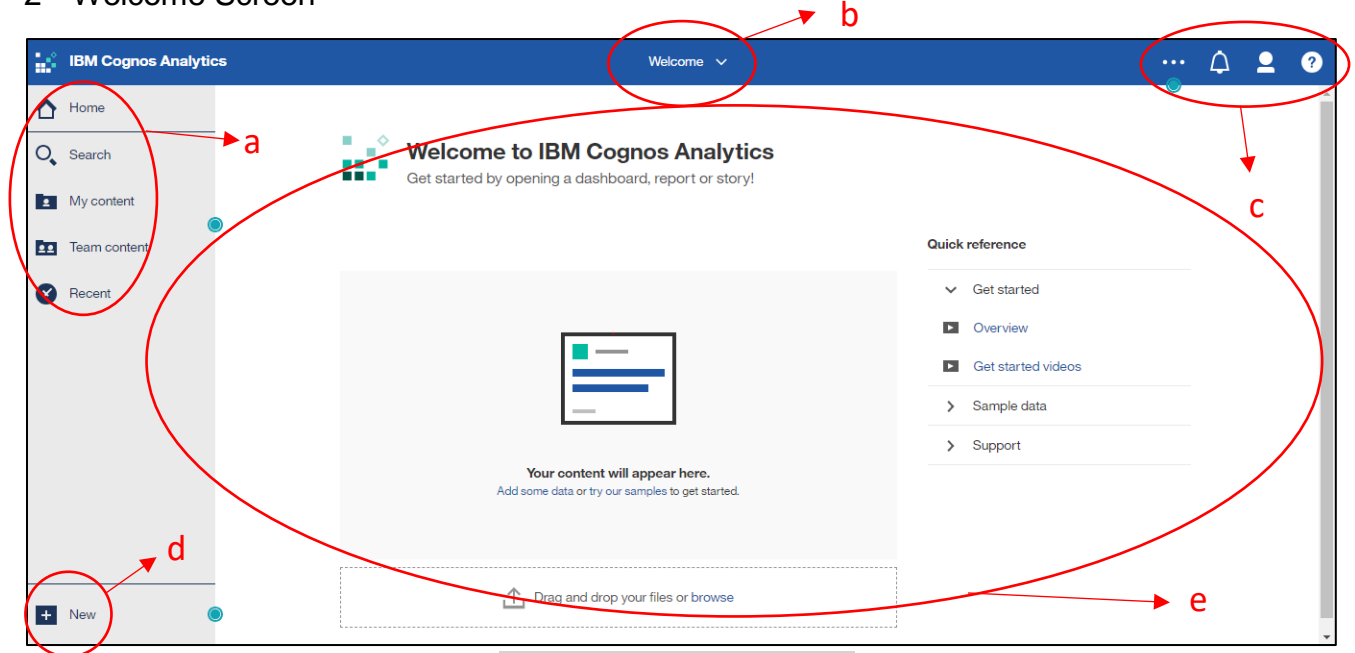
2 Welcome Screen

IBM Cognos Analytics

Welcome

b

Home

a

Search

My content

Team content

Recent

c

Welcome to IBM Cognos Analytics

Get started by opening a dashboard, report or story!

Quick reference

Get started

Overview

Get started videos

Sample data

Support

Your content will appear here.

Add some data or try our samples to get started.

d

Drag and drop your files or browse

e

New